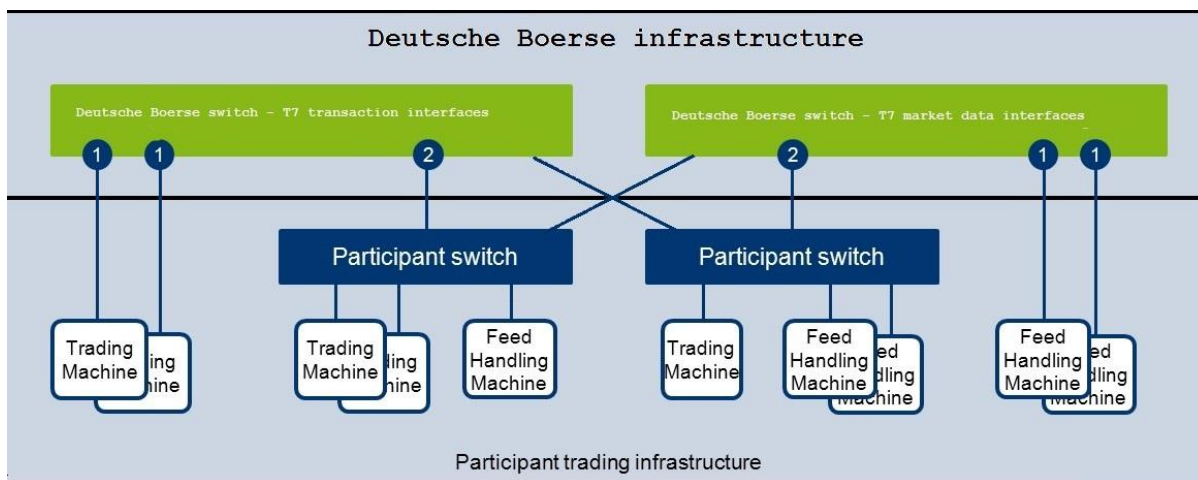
Deutsche Boerse infrastructure

Deutsche Boerse switch - T7 transaction interfaces

Deutsche Boerse switch - T7 market data interfaces

1 1 2 2 1 1

Participant switch

Participant switch

Trading Machine

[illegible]ing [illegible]hine

Trading Machine

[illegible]ding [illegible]hine

Feed Handling Machine

Trading Machine

Feed Handling Machine

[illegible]ed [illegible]dling Machine

Feed Handling Machine

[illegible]ed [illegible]dling Machine

Participant trading infrastructure